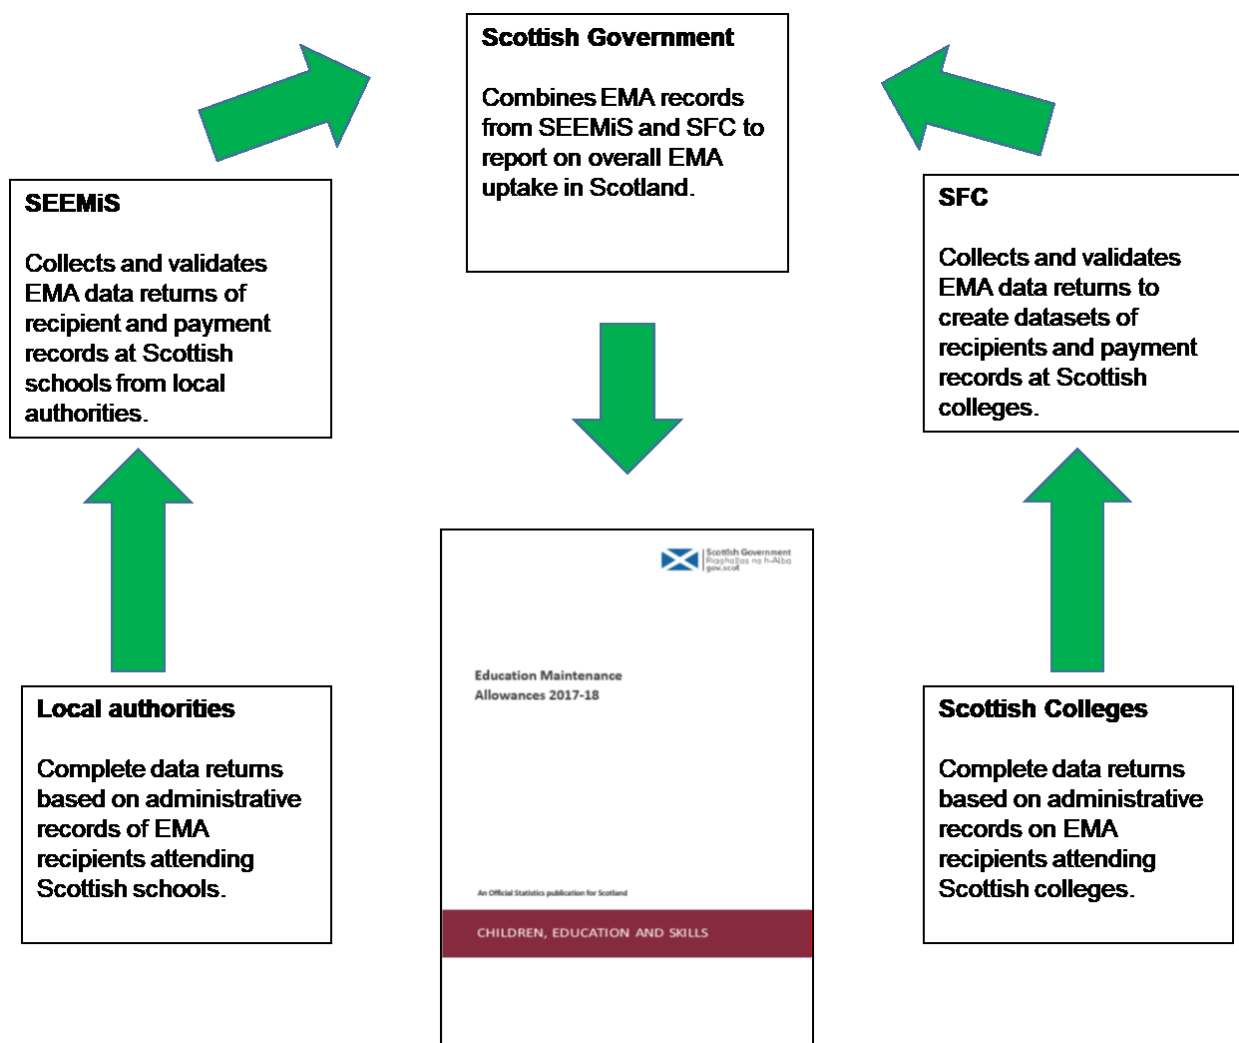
**Scottish Government**

Combines EMA records from SEEMiS and SFC to report on overall EMA uptake in Scotland.

**SEEMiS**

Collects and validates EMA data returns of recipient and payment records at Scottish schools from local authorities.

**SFC**

Collects and validates EMA data returns to create datasets of recipients and payment records at Scottish colleges.

Scottish Government
Riaghaltas na h-Alba
gov.scot

Education Maintenance Allowances 2017-18

An Official Statistics publication for Scotland

CHILDREN, EDUCATION AND SKILLS

**Local authorities**

Complete data returns based on administrative records of EMA recipients attending Scottish schools.

**Scottish Colleges**

Complete data returns based on administrative records on EMA recipients attending Scottish colleges.